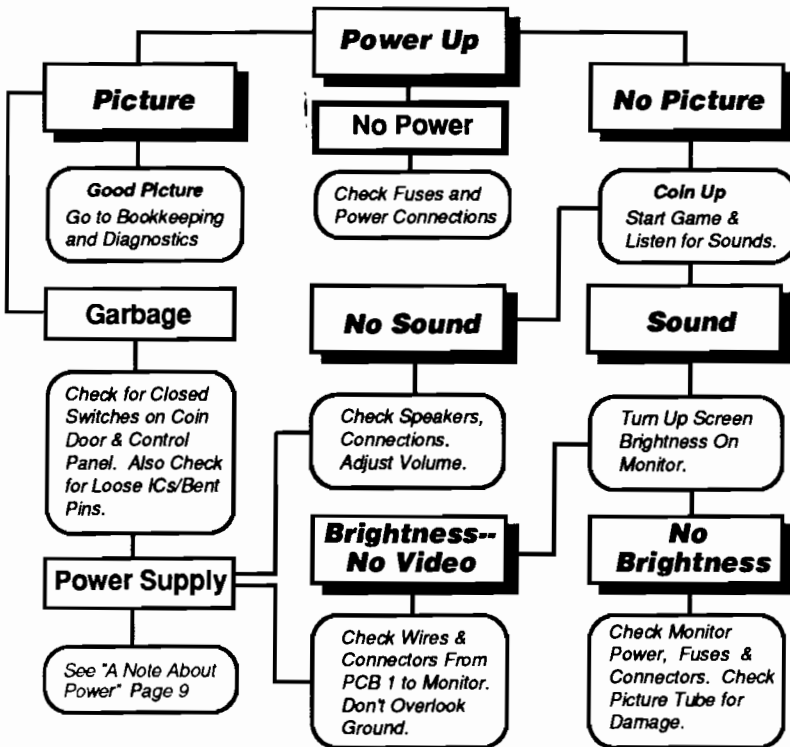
Power Up

Picture

Good Picture
Go to Bookkeeping and Diagnostics

Garbage

Check for Closed Switches on Coin Door & Control Panel. Also Check for Loose ICs/Bent Pins.

Power Supply

See "A Note About Power" Page 9

No Power

Check Fuses and Power Connections

No Sound

Check Speakers, Connections. Adjust Volume.

Brightness-- No Video

Check Wires & Connectors From PCB 1 to Monitor. Don't Overlook Ground.

No Picture

Coin Up
Start Game & Listen for Sounds.

Sound

Turn Up Screen Brightness On Monitor.

No Brightness

Check Monitor Power, Fuses & Connectors. Check Picture Tube for Damage.